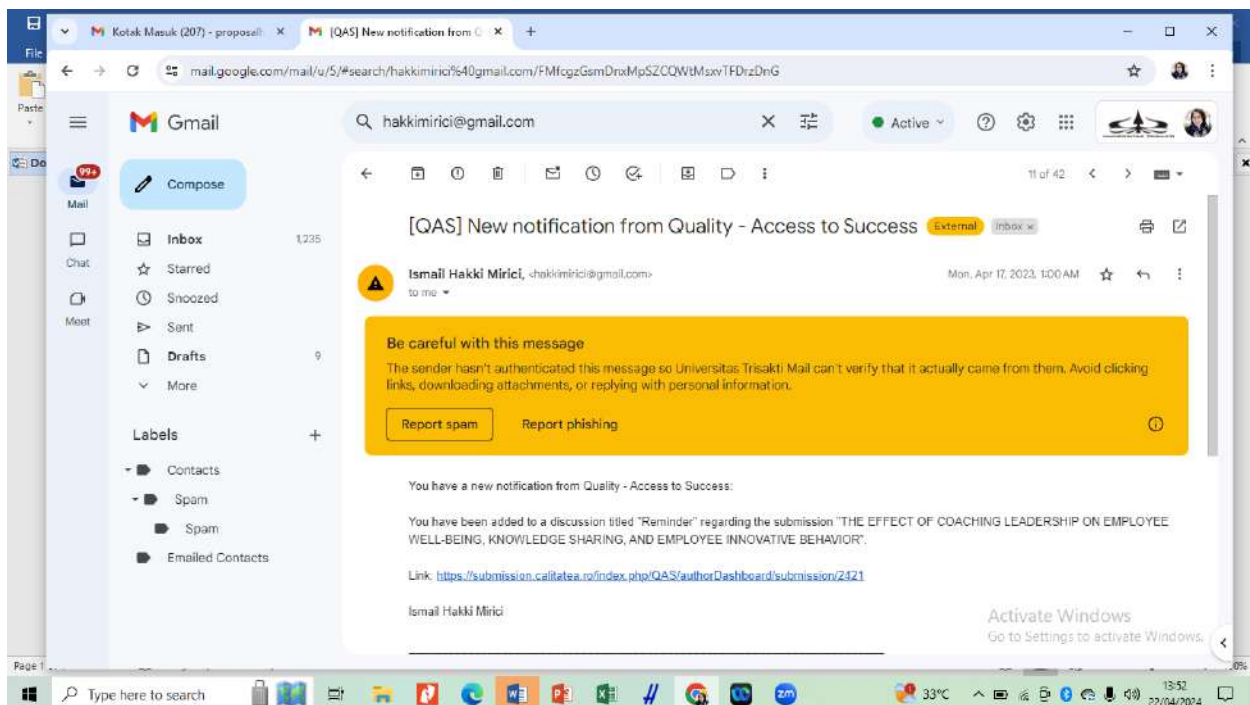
File
Paste
Do
Kotak Masuk (207) - proposal ×
[QAS] New notification from ×
+
mail.google.com/mail/u/5/#search/hakkimirici%40gmail.com/FMfcgzGsmDnxMpSZCQWtMsxvTFDrzDnG
Gmail
hakkimirici@gmail.com
Active
99+
Mail
Chat
Meet
Compose
Inbox 1,235
Starred
Snoozed
Sent
Drafts 9
More
Labels +
Contacts
Spam
Spam
Emailed Contacts
11 of 42

[QAS] New notification from Quality - Access to Success External Inbox ×

Ismail Hakki Mirici, <hakkimirici@gmail.com>
to me
Mon, Apr 17, 2023, 1:00 AM

Be careful with this message
The sender hasn't authenticated this message so Universitas Trisakti Mail can't verify that it actually came from them. Avoid clicking links, downloading attachments, or replying with personal information.
Report spam
Report phishing

You have a new notification from Quality - Access to Success:

You have been added to a discussion titled "Reminder" regarding the submission "THE EFFECT OF COACHING LEADERSHIP ON EMPLOYEE WELL-BEING, KNOWLEDGE SHARING, AND EMPLOYEE INNOVATIVE BEHAVIOR".

Link: https://submission.calitatea.ro/index.php/QAS/authorDashboard/submission/2421

Ismail Hakki Mirici

Activate Windows
Go to Settings to activate Windows.
Page 1
Type here to search
33°C
13:52
22/04/2024